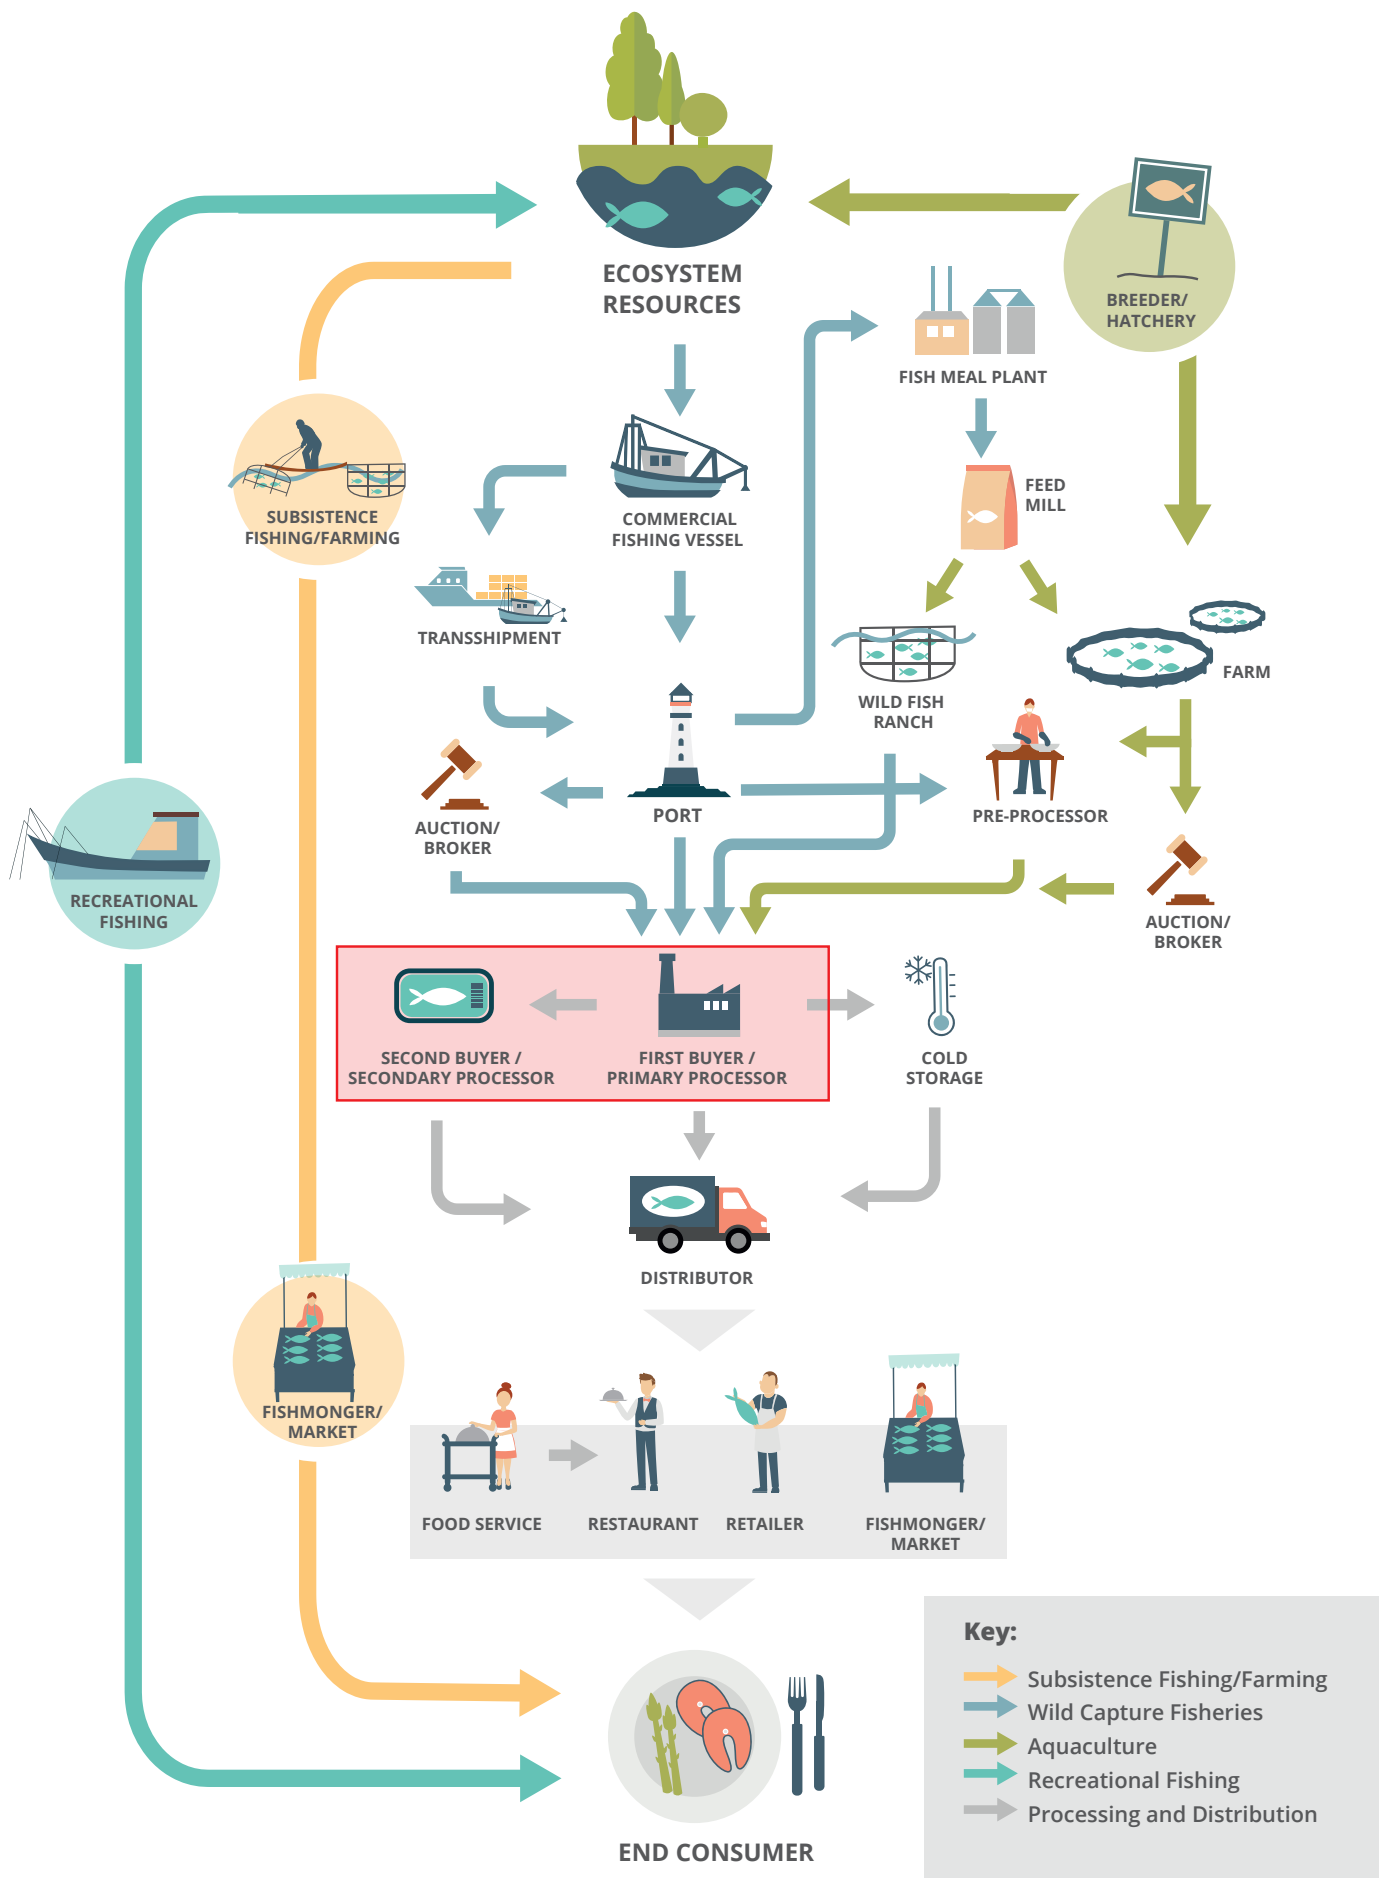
ECOSYSTEM RESOURCES

BREEDER/ HATCHERY

FISH MEAL PLANT

SUBSISTENCE FISHING/FARMING

COMMERCIAL FISHING VESSEL

FEED MILL

TRANSSHIPMENT

WILD FISH RANCH

FARM

PORT

AUCTION/ BROKER

PRE-PROCESSOR

RECREATIONAL FISHING

AUCTION/ BROKER

SECOND BUYER / SECONDARY PROCESSOR

FIRST BUYER / PRIMARY PROCESSOR

COLD STORAGE

DISTRIBUTOR

FISHMONGER/ MARKET

FOOD SERVICE

RESTAURANT

RETAILER

FISHMONGER/ MARKET

END CONSUMER

Key:
Subsistence Fishing/Farming
Wild Capture Fisheries
Aquaculture
Recreational Fishing
Processing and Distribution